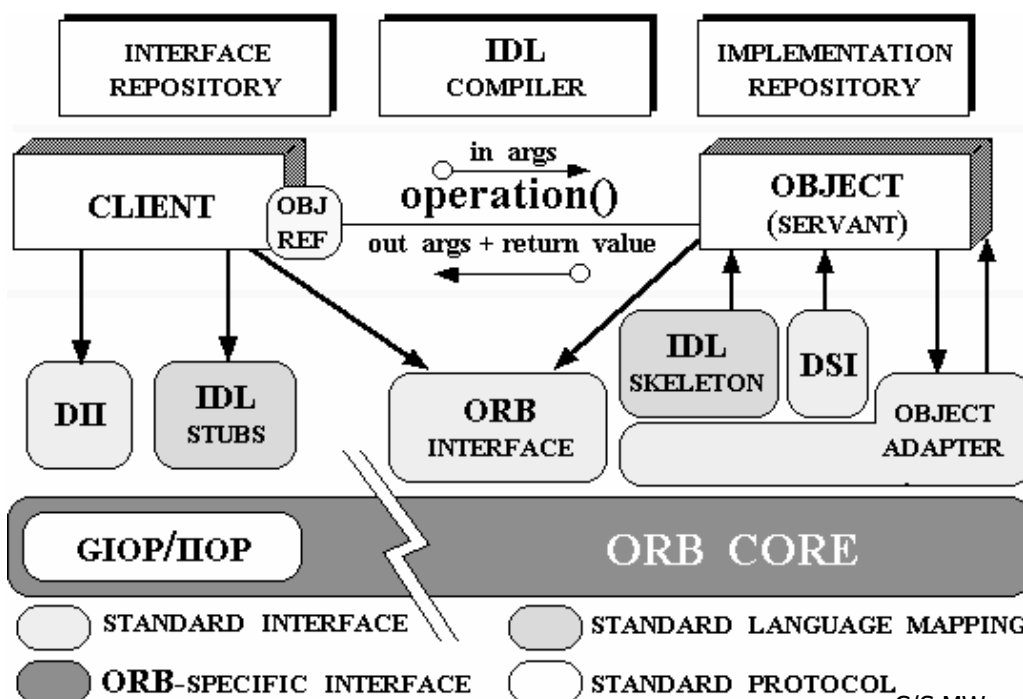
INTERFACE REPOSITORY

IDL COMPILER

IMPLEMENTATION REPOSITORY

CLIENT

OBJ REF

in args

operation()

out args + return value

OBJECT (SERVANT)

DII

IDL STUBS

ORB INTERFACE

IDL SKELETON

DSI

OBJECT ADAPTER

GIOP/IIOP

ORB CORE

STANDARD INTERFACE

STANDARD LANGUAGE MAPPING

ORB-SPECIFIC INTERFACE

STANDARD PROTOCOL

C/S MW